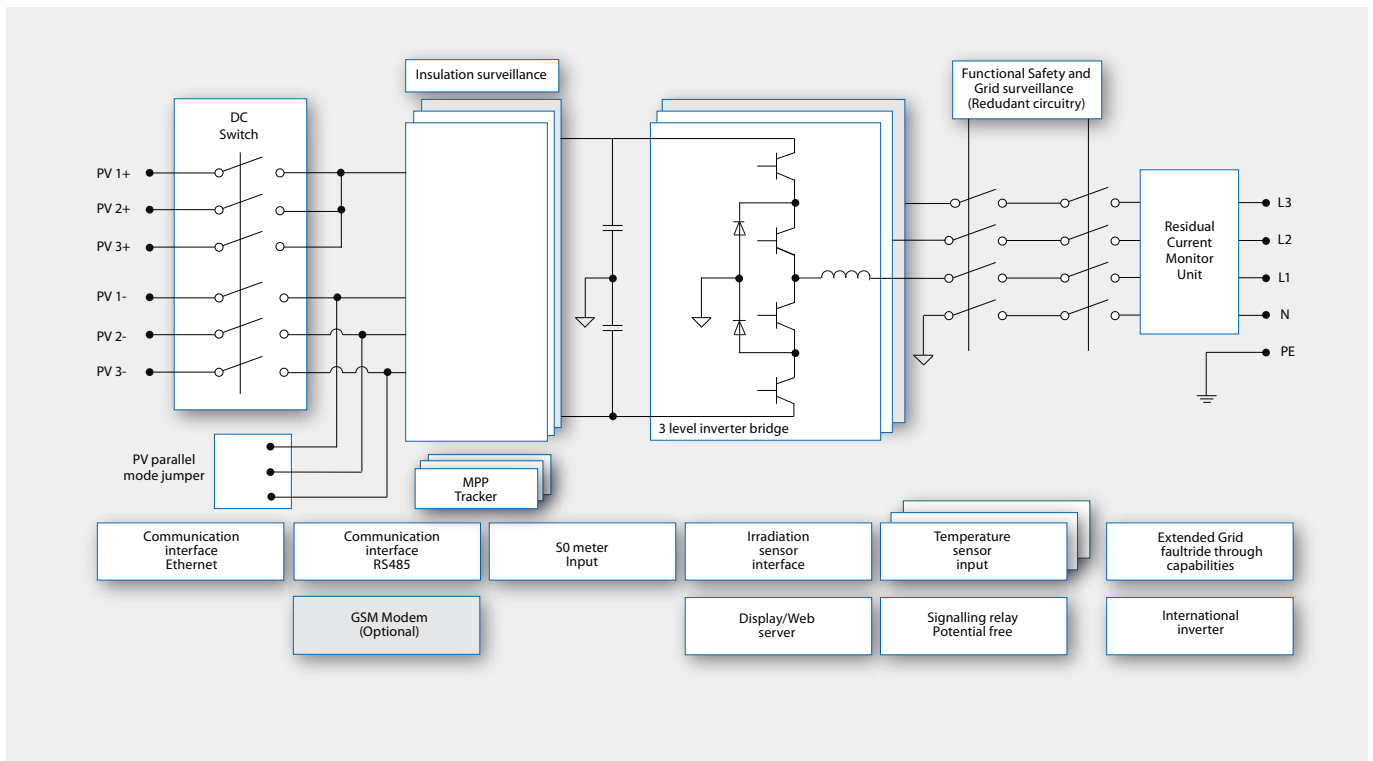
Insulation surveillance

Functional Safety and Grid surveillance (Redudant circuitry)

DC Switch

PV 1+
PV 2+
PV 3+
PV 1-
PV 2-
PV 3-

Residual Current Monitor Unit

L3
L2
L1
N
PE

3 level inverter bridge

PV parallel mode jumper

MPP Tracker

Communication interface Ethernet

Communication interface RS485

S0 meter Input

Irradiation sensor interface

Temperature sensor input

Extended Grid faultride through capabilities

GSM Modem (Optional)

Display/Web server

Signalling relay Potential free

International inverter